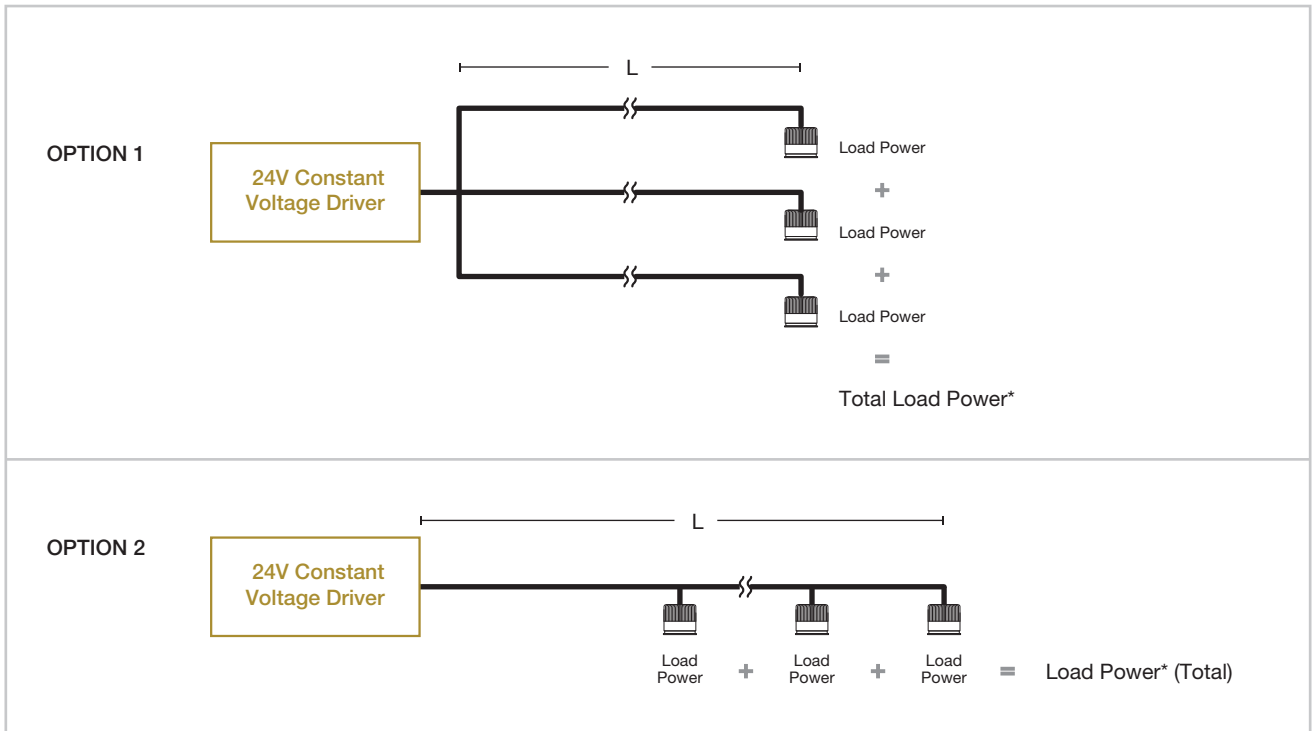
L

OPTION 1

24V Constant Voltage Driver

Load Power

+

Load Power

+

Load Power

=

Total Load Power*

L

OPTION 2

24V Constant Voltage Driver

Load Power + Load Power + Load Power = Load Power* (Total)